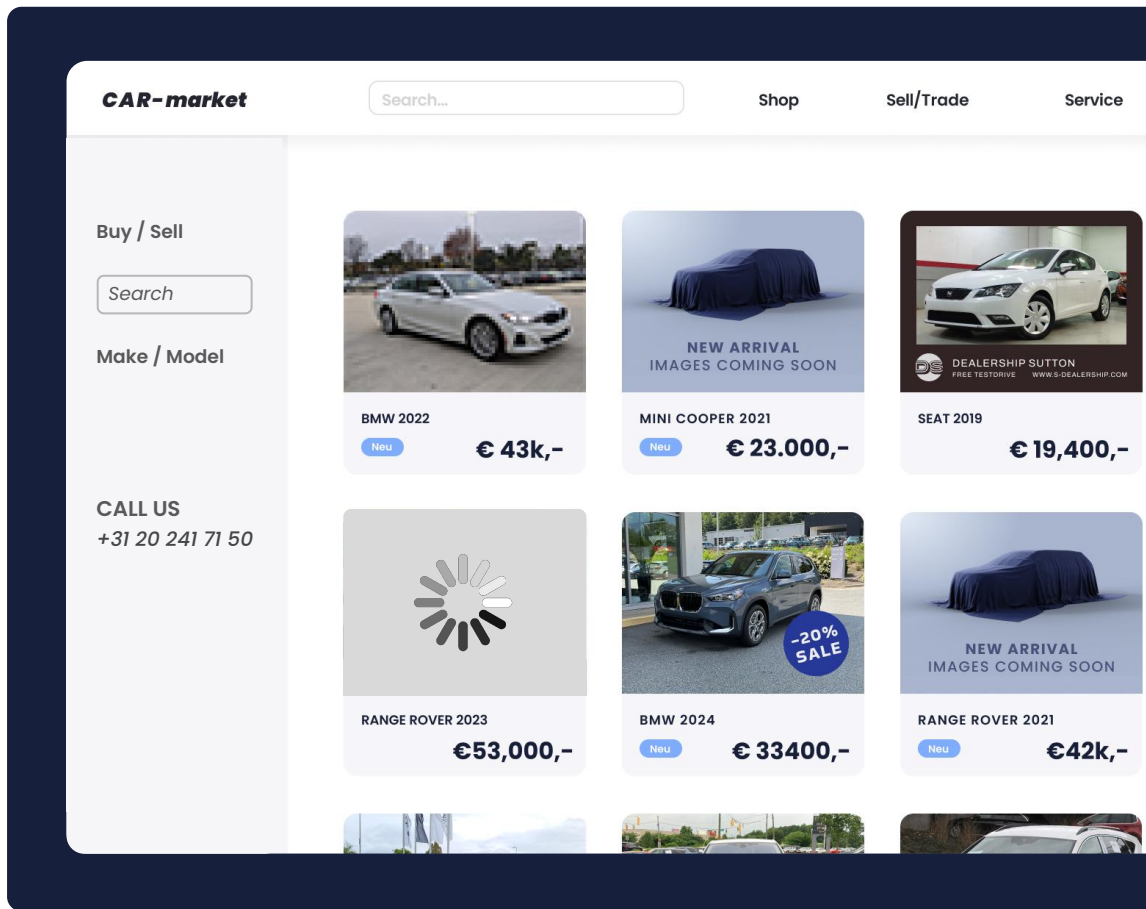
CAR-market

Search...

Shop

Sell/Trade

Service

Buy / Sell

Search

Make / Model

CALL US
+31 20 241 71 50

BMW 2022
Neu
€ 43k,-

NEW ARRIVAL
IMAGES COMING SOON

MINI COOPER 2021
Neu
€ 23.000,-

DEALERSHIP SUTTON
FREE TESTDRIVE WWW.S-DEALERSHIP.COM

SEAT 2019
€ 19,400,-

RANGE ROVER 2023
€53,000,-

-20% SALE

BMW 2024
Neu
€ 33400,-

NEW ARRIVAL
IMAGES COMING SOON

RANGE ROVER 2021
Neu
€42k,-